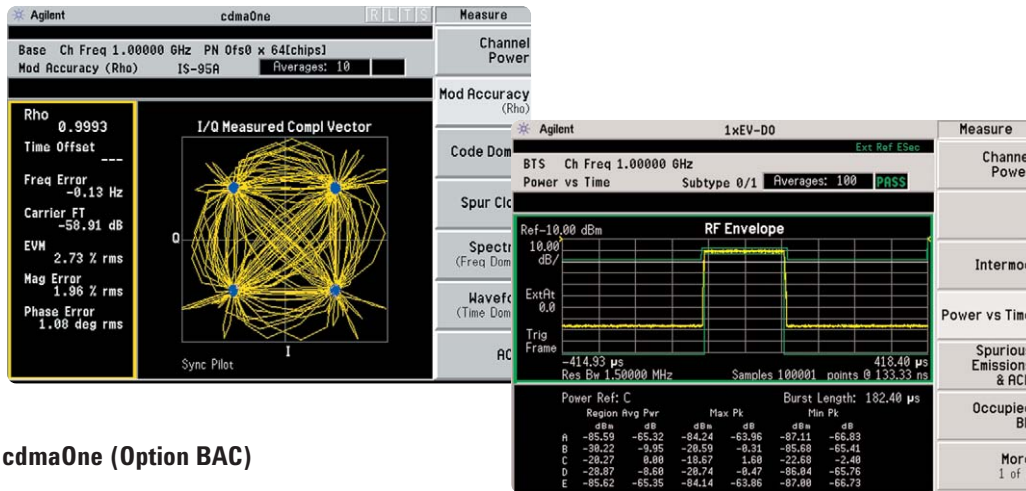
Agilent cdmaOne R L T S
Measure

Base Ch Freq 1.00000 GHz PN Ofs0 x 64[chips]
Mod Accuracy (Rho) IS-95A Averages: 10

Rho
0.9993
Time Offset
---
Freq Error
-0.13 Hz
Carrier FT
-58.91 dB
EVM
2.73 % rms
Mag Error
1.96 % rms
Phase Error
1.08 deg rms

I/Q Measured Compl Vector
Q
I
Sync Pilot

Channel Power
Mod Accuracy (Rho)
Code Dom
Spur Cl
Spectr (Freq Dom
Wavef (Time Dom
AC

Agilent 1xEV-DO
Ext Ref ESec
Measure
BTS Ch Freq 1.00000 GHz
Power vs Time Subtype 0/1 Averages: 100 PASS

Ref-10.00 dBm
RF Envelope
10.00 dB/
ExtAt 0.0
Trig Frame
-414.93 µs
Res Bw 1.50000 MHz
Samples 100001 points @ 133.33 ns
418.40 µs

Power Ref: C
Burst Length: 182.40 µs

| | Region Avg Pwr | | Max Pk | | Min Pk | |
|---|---|---|---|---|---|---|
| | dBm | dB | dBm | dB | dBm | dB |
| A | -85.59 | -65.32 | -84.24 | -63.96 | -87.11 | -66.83 |
| B | -30.22 | -9.95 | -20.59 | -0.31 | -85.68 | -65.41 |
| C | -20.27 | 0.00 | -18.67 | 1.60 | -22.68 | -2.40 |
| D | -28.87 | -8.60 | -20.74 | -0.47 | -86.04 | -65.76 |
| E | -85.62 | -65.35 | -84.14 | -63.86 | -87.00 | -66.73 |

Channe Powe
Intermod
Power vs Time
Spuriou Emission & ACI
Occupie BW
More 1 of

cdmaOne (Option BAC)